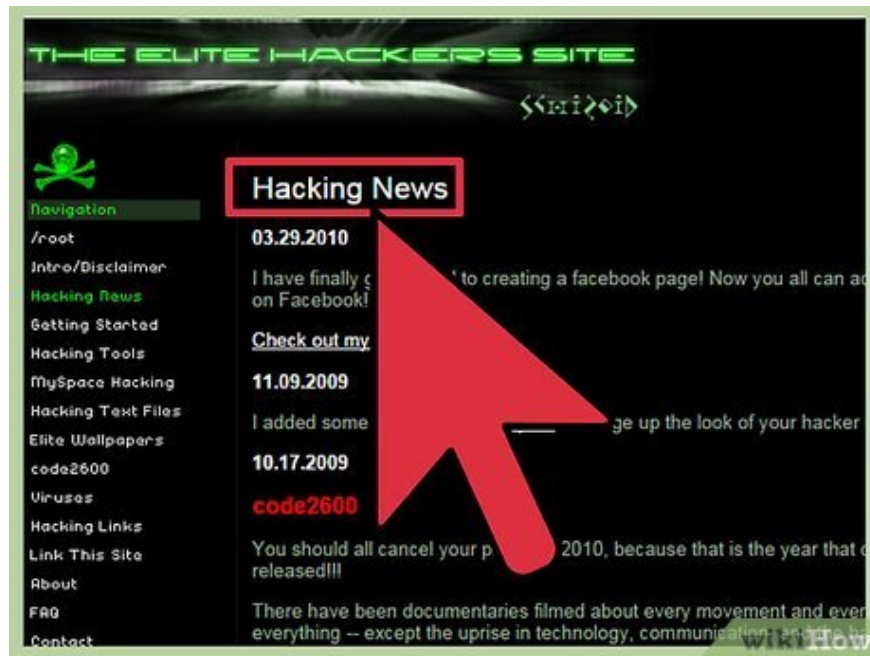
THE ELITE HACKERS SITE

Navigation
/root
Intro/Disclaimer
Hacking News
Getting Started
Hacking Tools
MySpace Hacking
Hacking Text Files
Elite Wallpapers
code2600
Viruses
Hacking Links
Link This Site
About
FAQ
Contact

Hacking News

03.29.2010

I have finally g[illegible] to creating a facebook page! Now you all can a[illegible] on Facebook!

Check out my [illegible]

11.09.2009

I added some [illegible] ge up the look of your hacker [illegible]

10.17.2009

code2600

You should all cancel your p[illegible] 2010, because that is the year that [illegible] released!!!

There have been documentaries filmed about every movement and ever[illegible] everything -- except the uprise in technology, communica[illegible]

wikiHow